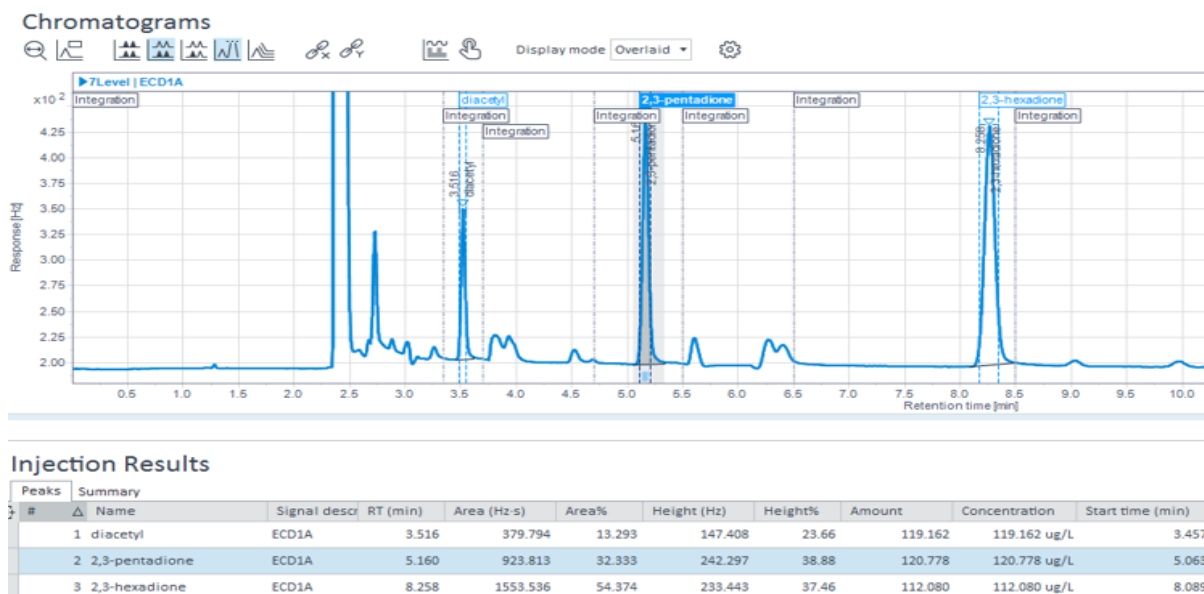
Chromatograms

Display mode Overlaid

▶7Level | ECD1A

x10 2

Integration

diacetyl

Integration

Integration

Integration

2,3-pentadione

Integration

Integration

2,3-hexadione

Integration

3.516 diacetyl

5.16 2,3-pentadione

8.258 2,3-hexadione

4.25
4.00
3.75
3.50
3.25
3.00
2.75
2.50
2.25
2.00

Response [Hz]

0.5 1.0 1.5 2.0 2.5 3.0 3.5 4.0 4.5 5.0 5.5 6.0 6.5 7.0 7.5 8.0 8.5 9.0 9.5 10.0

Retention time [min]

Injection Results

Peaks Summary

| # | △ Name | Signal descr | RT (min) | Area (Hz·s) | Area% | Height (Hz) | Height% | Amount | Concentration | Start time (min) |
|---|---|---|---|---|---|---|---|---|---|---|
| 1 | diacetyl | ECD1A | 3.516 | 379.794 | 13.293 | 147.408 | 23.66 | 119.162 | 119.162 ug/L | 3.457 |
| 2 | 2,3-pentadione | ECD1A | 5.160 | 923.813 | 32.333 | 242.297 | 38.88 | 120.778 | 120.778 ug/L | 5.063 |
| 3 | 2,3-hexadione | ECD1A | 8.258 | 1553.536 | 54.374 | 233.443 | 37.46 | 112.080 | 112.080 ug/L | 8.089 |